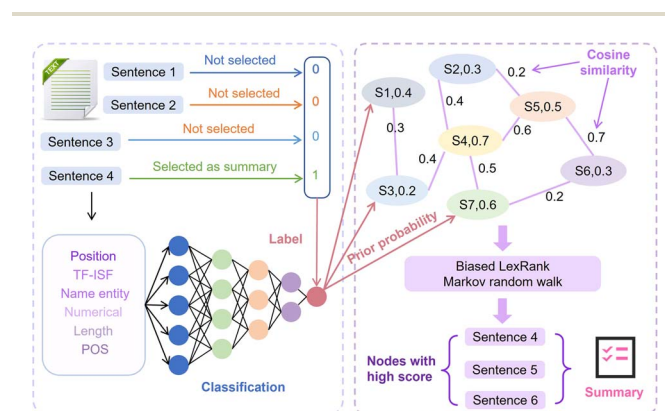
TEXT

Sentence 1 Not selected 0

Sentence 2 Not selected 0

Sentence 3 Not selected 0

Sentence 4 Selected as summary 1

Position
TF-ISF
Name entity
Numerical
Length
POS

Classification

Label

Prior probability

S1,0.4
S2,0.3
S3,0.2
S4,0.7
S5,0.5
S6,0.3
S7,0.6

0.3
0.4
0.2
0.4
0.6
0.5
0.7
0.2

Cosine similarity

Biased LexRank
Markov random walk

Nodes with high score

Sentence 4
Sentence 5
Sentence 6

Summary